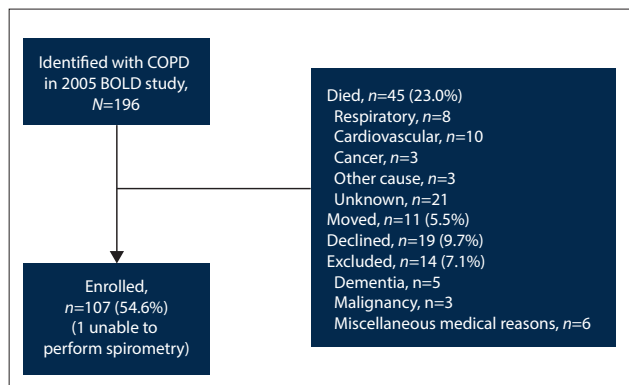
Identified with COPD in 2005 BOLD study, $N$=196

Died, $n$=45 (23.0%)
Respiratory, $n$=8
Cardiovascular, $n$=10
Cancer, $n$=3
Other cause, $n$=3
Unknown, $n$=21
Moved, $n$=11 (5.5%)
Declined, $n$=19 (9.7%)
Excluded, $n$=14 (7.1%)
Dementia, n=5
Malignancy, n=3
Miscellaneous medical reasons, $n$=6

Enrolled, $n$=107 (54.6%) (1 unable to perform spirometry)